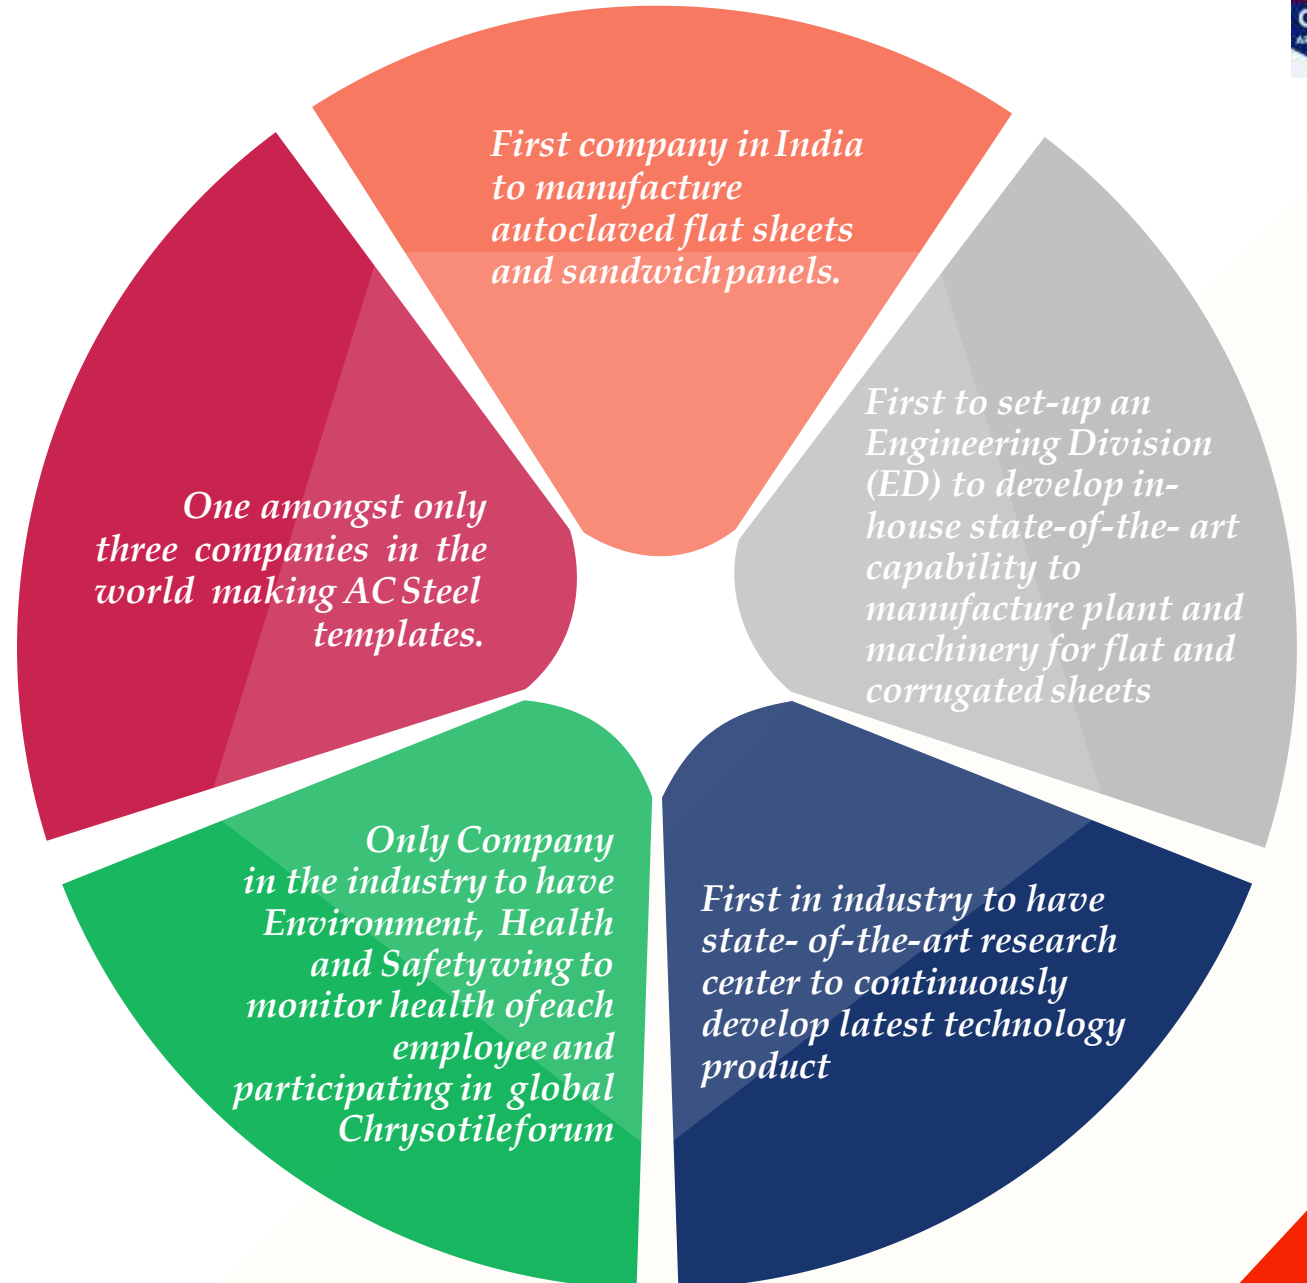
First company in India to manufacture autoclaved flat sheets and sandwich panels.

First to set-up an Engineering Division (ED) to develop in-house state-of-the- art capability to manufacture plant and machinery for flat and corrugated sheets

First in industry to have state- of-the-art research center to continuously develop latest technology product

Only Company in the industry to have Environment, Health and Safety wing to monitor health of each employee and participating in global Chrysotileforum

One amongst only three companies in the world making AC Steel templates.